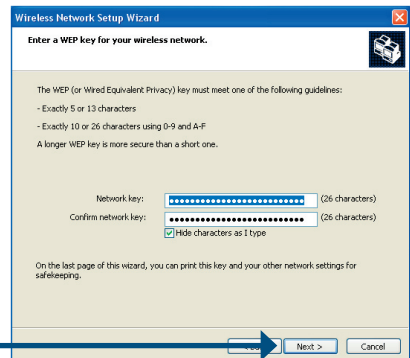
Wireless Network Setup Wizard

Enter a WEP key for your wireless network.

The WEP (or Wired Equivalent Privacy) key must meet one of the following guidelines:

- Exactly 5 or 13 characters

- Exactly 10 or 26 characters using 0-9 and A-F

A longer WEP key is more secure than a short one.

Network key: •••••••••••••••••••••••••• (26 characters)

Confirm network key: •••••••••••••••••••••••••• (26 characters)

Hide characters as I type

On the last page of this wizard, you can print this key and your other network settings for safekeeping.

< Back Next > Cancel